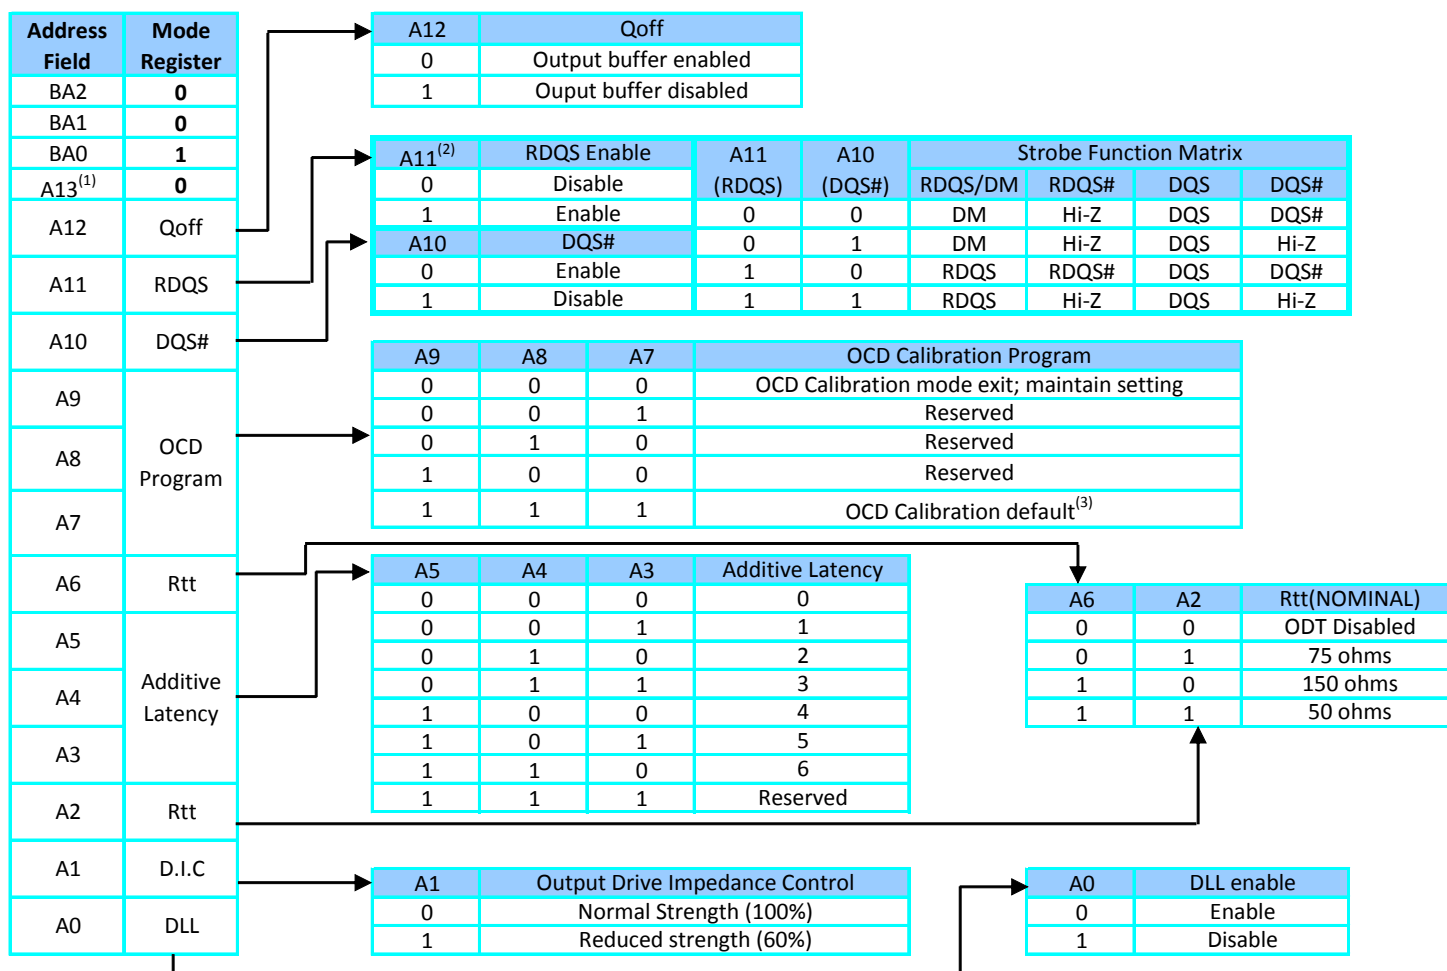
| Address Field | Mode Register |
|---|---|
| BA2 | 0 |
| BA1 | 0 |
| BA0 | 1 |
| A13$^{(1)}$ | 0 |
| A12 | Qoff |
| A11 | RDQS |
| A10 | DQS# |
| A9 | OCD Program |
| A8 | |
| A7 | |
| A6 | Rtt |
| A5 | Additive Latency |
| A4 | |
| A3 | |
| A2 | Rtt |
| A1 | D.I.C |
| A0 | DLL |

| A12 | Qoff |
|---|---|
| 0 | Output buffer enabled |
| 1 | Ouput buffer disabled |

| A11$^{(2)}$ | RDQS Enable |
|---|---|
| 0 | Disable |
| 1 | Enable |
| A10 | DQS# |
| 0 | Enable |
| 1 | Disable |

| A11 (RDQS) | A10 (DQS#) | RDQS/DM | RDQS# | DQS | DQS# |
|---|---|---|---|---|---|
| | | Strobe Function Matrix | | | |
| 0 | 0 | DM | Hi-Z | DQS | DQS# |
| 0 | 1 | DM | Hi-Z | DQS | Hi-Z |
| 1 | 0 | RDQS | RDQS# | DQS | DQS# |
| 1 | 1 | RDQS | Hi-Z | DQS | Hi-Z |

| A9 | A8 | A7 | OCD Calibration Program |
|---|---|---|---|
| 0 | 0 | 0 | OCD Calibration mode exit; maintain setting |
| 0 | 0 | 1 | Reserved |
| 0 | 1 | 0 | Reserved |
| 1 | 0 | 0 | Reserved |
| 1 | 1 | 1 | OCD Calibration default$^{(3)}$ |

| A5 | A4 | A3 | Additive Latency |
|---|---|---|---|
| 0 | 0 | 0 | 0 |
| 0 | 0 | 1 | 1 |
| 0 | 1 | 0 | 2 |
| 0 | 1 | 1 | 3 |
| 1 | 0 | 0 | 4 |
| 1 | 0 | 1 | 5 |
| 1 | 1 | 0 | 6 |
| 1 | 1 | 1 | Reserved |

| A6 | A2 | Rtt(NOMINAL) |
|---|---|---|
| 0 | 0 | ODT Disabled |
| 0 | 1 | 75 ohms |
| 1 | 0 | 150 ohms |
| 1 | 1 | 50 ohms |

| A1 | Output Drive Impedance Control |
|---|---|
| 0 | Normal Strength (100%) |
| 1 | Reduced strength (60%) |

| A0 | DLL enable |
|---|---|
| 0 | Enable |
| 1 | Disable |